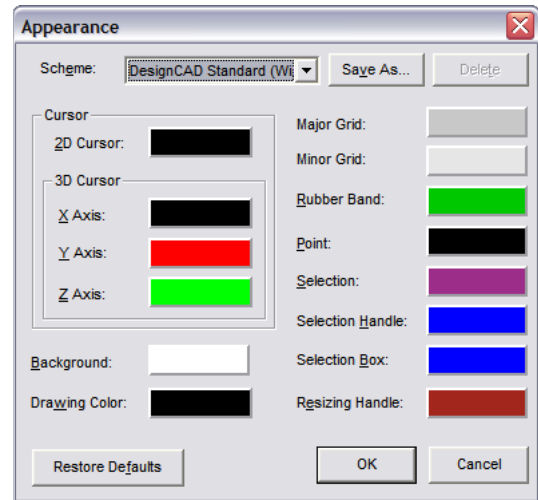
Appearance

Scheme: DesignCAD Standard (Wi

Save As...

Delete

Cursor

2D Cursor:

3D Cursor

X Axis:

Y Axis:

Z Axis:

Major Grid:

Minor Grid:

Rubber Band:

Point:

Selection:

Selection Handle:

Selection Box:

Background:

Drawing Color:

Resizing Handle:

Restore Defaults

OK

Cancel